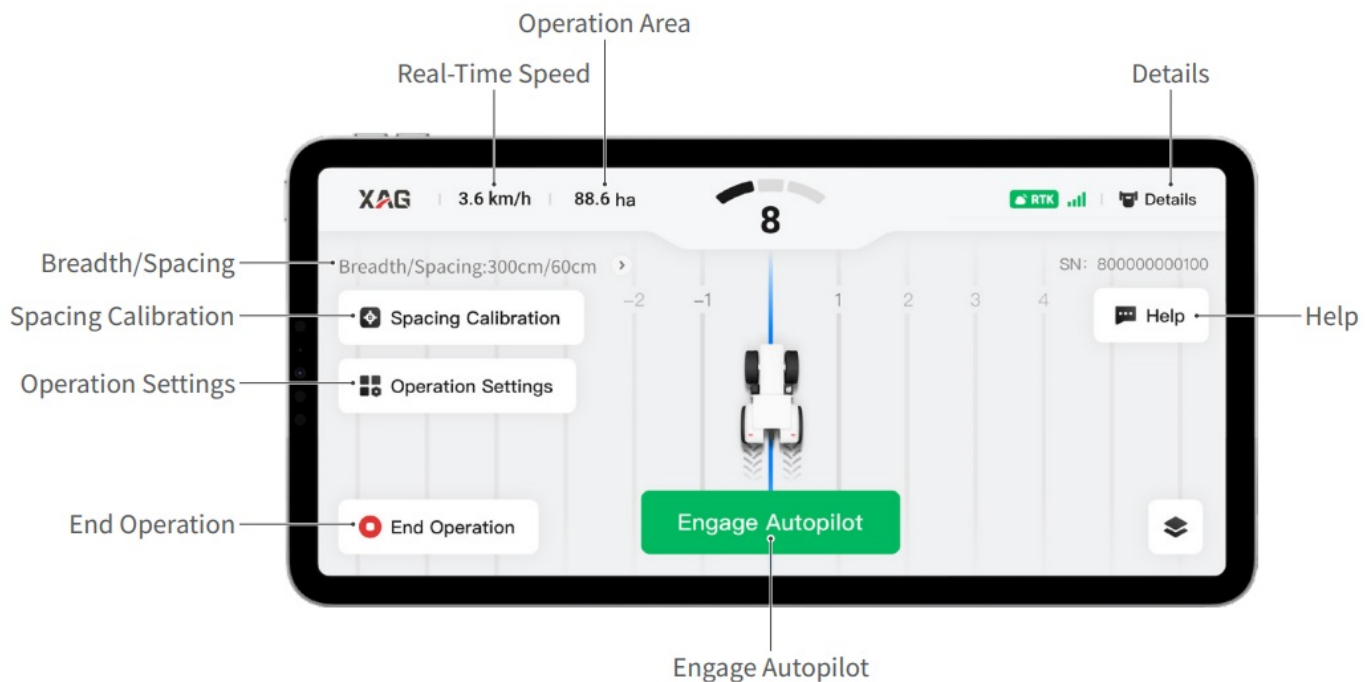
Operation Area

Real-Time Speed

Details

XAG

3.6 km/h

88.6 ha

8

RTK

Details

Breadth/Spacing

Breadth/Spacing:300cm/60cm

SN: 800000000100

Spacing Calibration

Spacing Calibration

–2 –1 1 2 3 4

Help

Help

Operation Settings

Operation Settings

End Operation

End Operation

Engage Autopilot

Engage Autopilot